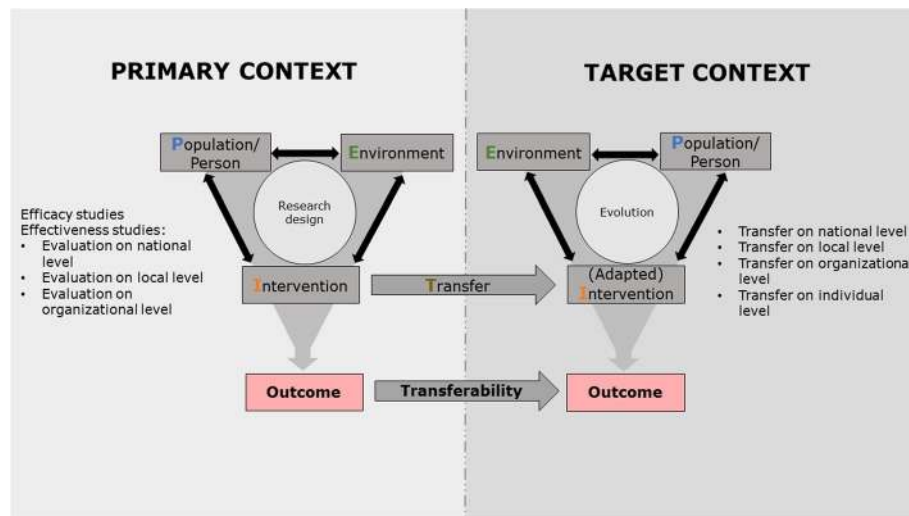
PRIMARY CONTEXT

Population/ Person

Environment

Research design

Intervention

Efficacy studies
Effectiveness studies:
• Evaluation on national level
• Evaluation on local level
• Evaluation on organizational level

Outcome

Transfer

Transferability

TARGET CONTEXT

Environment

Population/ Person

Evolution

(Adapted) Intervention

• Transfer on national level
• Transfer on local level
• Transfer on organizationa level
• Transfer on individual level

Outcome